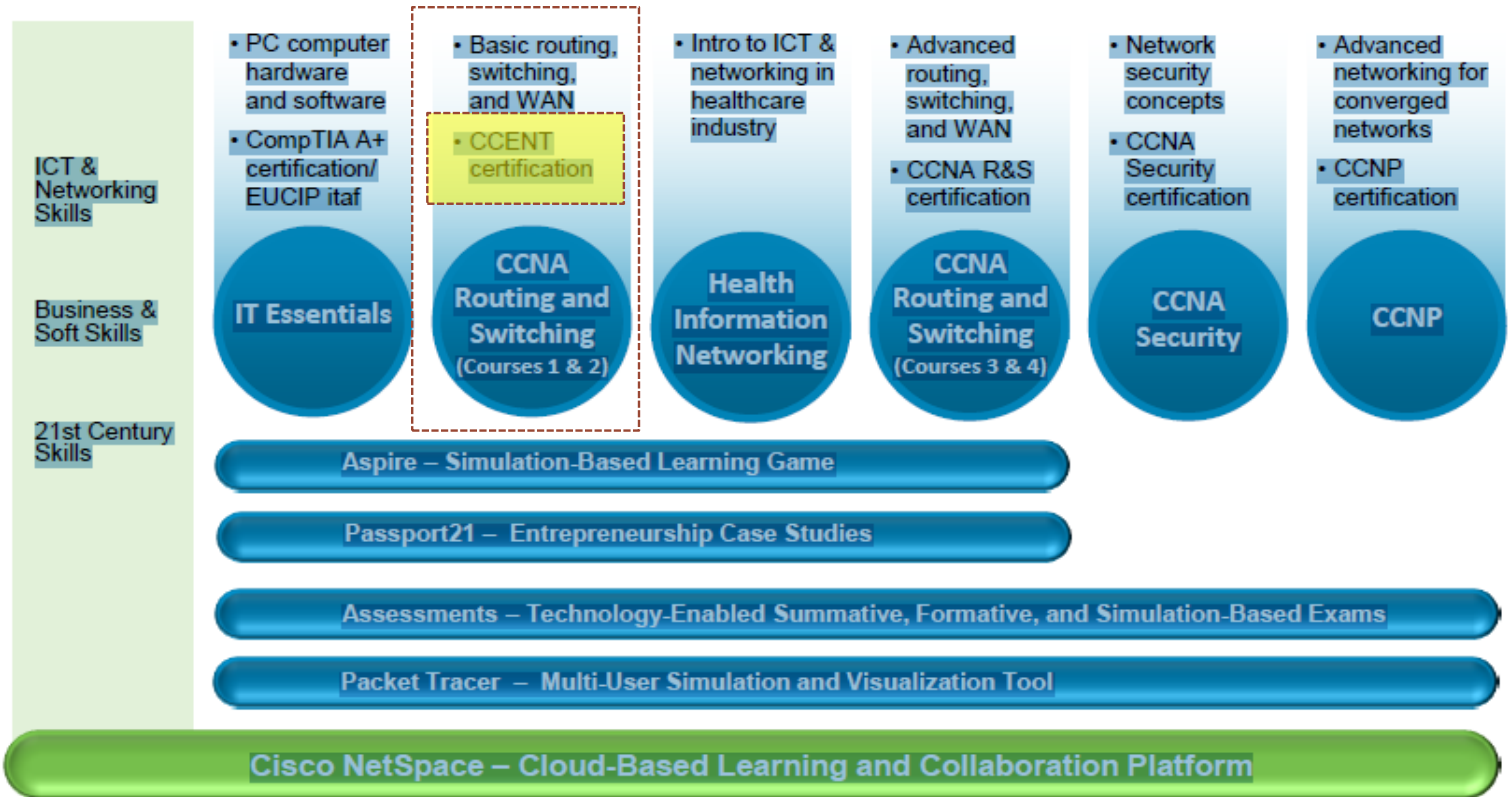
ICT & Networking Skills

Business & Soft Skills

21st Century Skills

• PC computer hardware and software
• CompTIA A+ certification/ EUCIP itaf

IT Essentials

• Basic routing, switching, and WAN
• CCENT certification

CCNA Routing and Switching (Courses 1 & 2)

• Intro to ICT & networking in healthcare industry

Health Information Networking

• Advanced routing, switching, and WAN
• CCNA R&S certification

CCNA Routing and Switching (Courses 3 & 4)

• Network security concepts
• CCNA Security certification

CCNA Security

• Advanced networking for converged networks
• CCNP certification

CCNP

Aspire – Simulation-Based Learning Game

Passport21 – Entrepreneurship Case Studies

Assessments – Technology-Enabled Summative, Formative, and Simulation-Based Exams

Packet Tracer – Multi-User Simulation and Visualization Tool

Cisco NetSpace – Cloud-Based Learning and Collaboration Platform